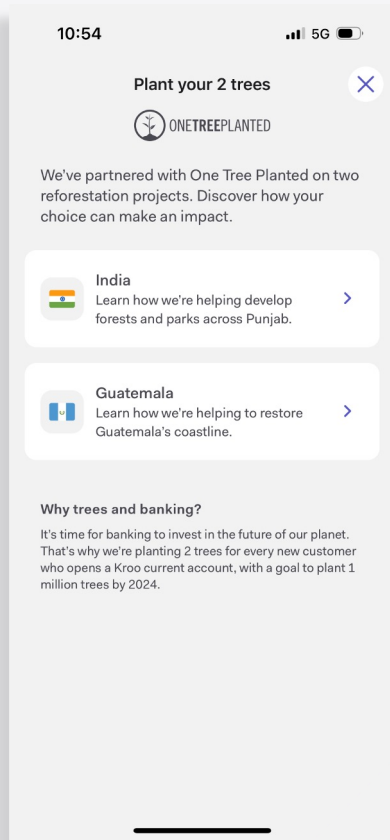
10:54

5G

Plant your 2 trees

ONETREEPLANTED

We've partnered with One Tree Planted on two reforestation projects. Discover how your choice can make an impact.

India
Learn how we're helping develop forests and parks across Punjab.

Guatemala
Learn how we're helping to restore Guatemala's coastline.

Why trees and banking?

It's time for banking to invest in the future of our planet. That's why we're planting 2 trees for every new customer who opens a Kroo current account, with a goal to plant 1 million trees by 2024.